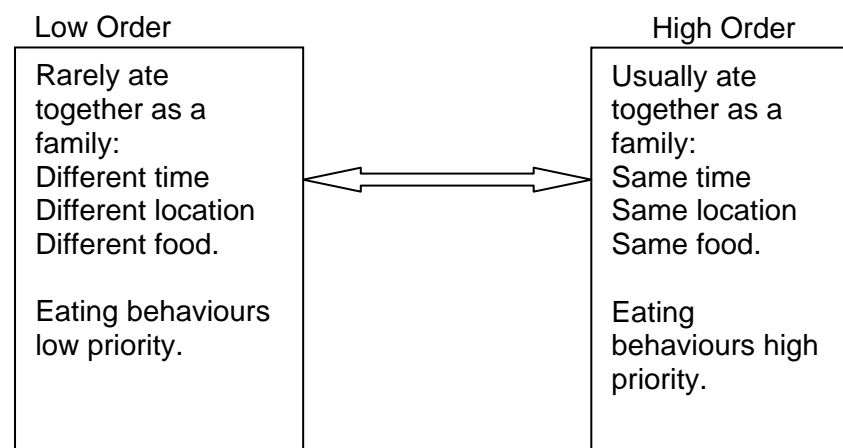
Low Order

Rarely ate together as a family:
Different time
Different location
Different food.

Eating behaviours low priority.

High Order

Usually ate together as a family:
Same time
Same location
Same food.

Eating behaviours high priority.